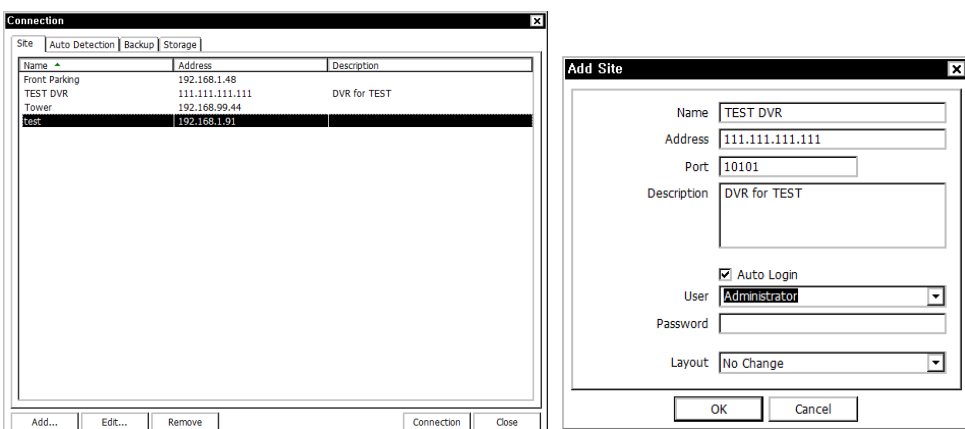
Connection

Site | Auto Detection | Backup | Storage

| Name | Address | Description |
|---|---|---|
| Front Parking | 192.168.1.48 | |
| TEST DVR | 111.111.111.111 | DVR for TEST |
| Tower | 192.168.99.44 | |
| test | 192.168.1.91 | |

Add... Edit... Remove Connection Close

Add Site

Name TEST DVR
Address 111.111.111.111
Port 10101
Description DVR for TEST

Auto Login
User Administrator
Password
Layout No Change

OK Cancel